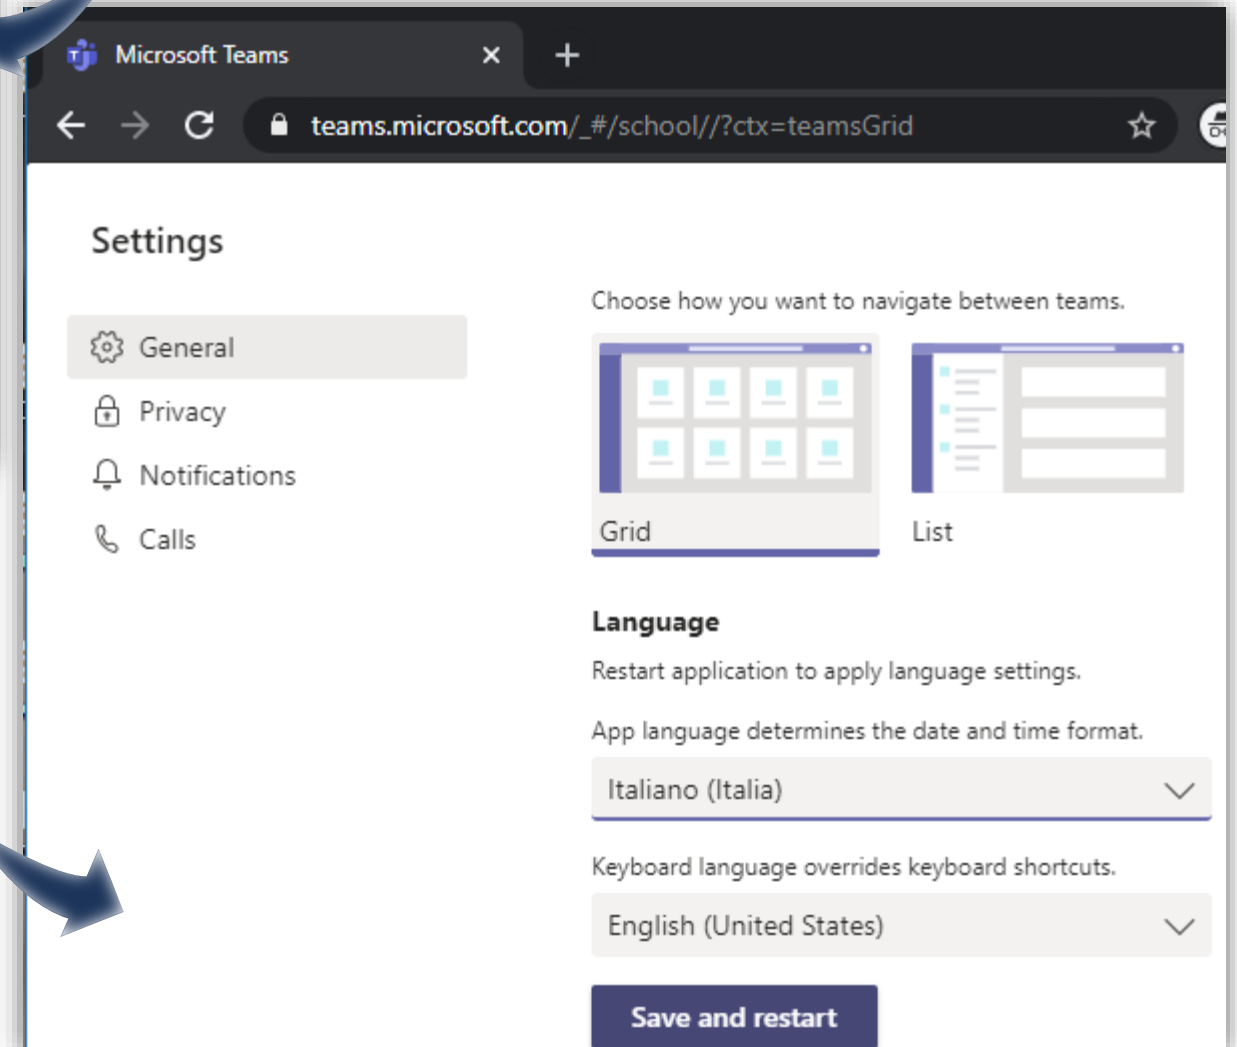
Microsoft Teams ×
+
teams.microsoft.com/_#/school//?ctx=teamsGrid

Settings

General
Privacy
Notifications
Calls

Choose how you want to navigate between teams.

Grid
List

Language
Restart application to apply language settings.

App language determines the date and time format.
Italiano (Italia)

Keyboard language overrides keyboard shortcuts.
English (United States)

Save and restart